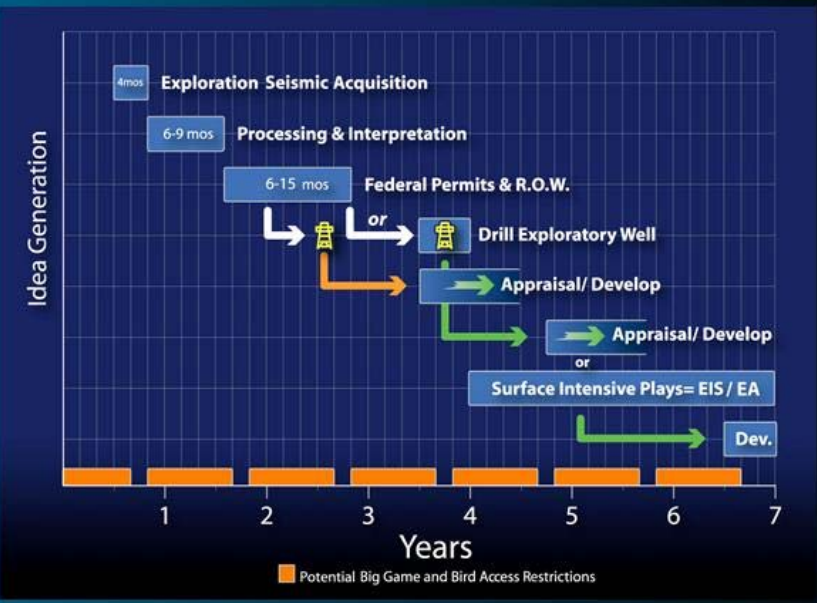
Idea Generation

4mos Exploration Seismic Acquisition

6-9 mos Processing & Interpretation

6-15 mos Federal Permits & R.O.W.

or

Drill Exploratory Well

Appraisal/ Develop

Appraisal/ Develop

or

Surface Intensive Plays= EIS / EA

Dev.

1 2 3 4 5 6 7

Years

Potential Big Game and Bird Access Restrictions